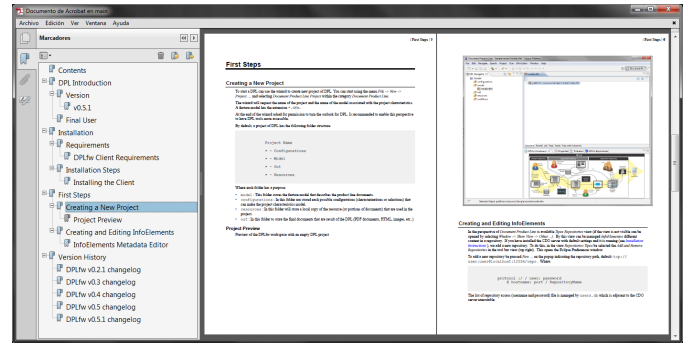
Documento de Acrobat en mazo

Archivo Edición Ver Ventana Ayuda

Marcadores

Contents
DPL Introduction
Version
v0.5.1
Final User
Installation
Requirements
DPLfw Client Requirements
Installation Steps
Installing the Client
First Steps
Creating a New Project
Project Preview
Creating and Editing InfoElements
InfoElements Metadata Editor
Version History
DPLfw v0.2.1 changelog
DPLfw v0.3 changelog
DPLfw v0.4 changelog
DPLfw v0.5 changelog
DPLfw v0.5.1 changelog

| First Steps | 9

First Steps

Creating a New Project

To start a DPL one can use the wizard to create new project of DPL. You can start using the menu File → New → Project... and selecting Document Product Line within the category Document Product Line.

The wizard will request the name of the project and the name of the model associated with the project characteristics. A feature model has the extension *.dfm.

At the end of the wizard asked by permission to turn the outlook for DPL. It is recommended to enable this perspective to have DPL with more accessible.

By default a project of DPL has the following folder structure:

Project Name
• Configurations
• Model
• Out
• Resources

Where each folder has a purpose:

Project Preview

Preview of the DPLfw workspace with an empty DPL project

| First Steps | 10

Creating and Editing InfoElements

The list of repository access (username and password) file is managed by users.xml which is adjacent to the CDO server executable.